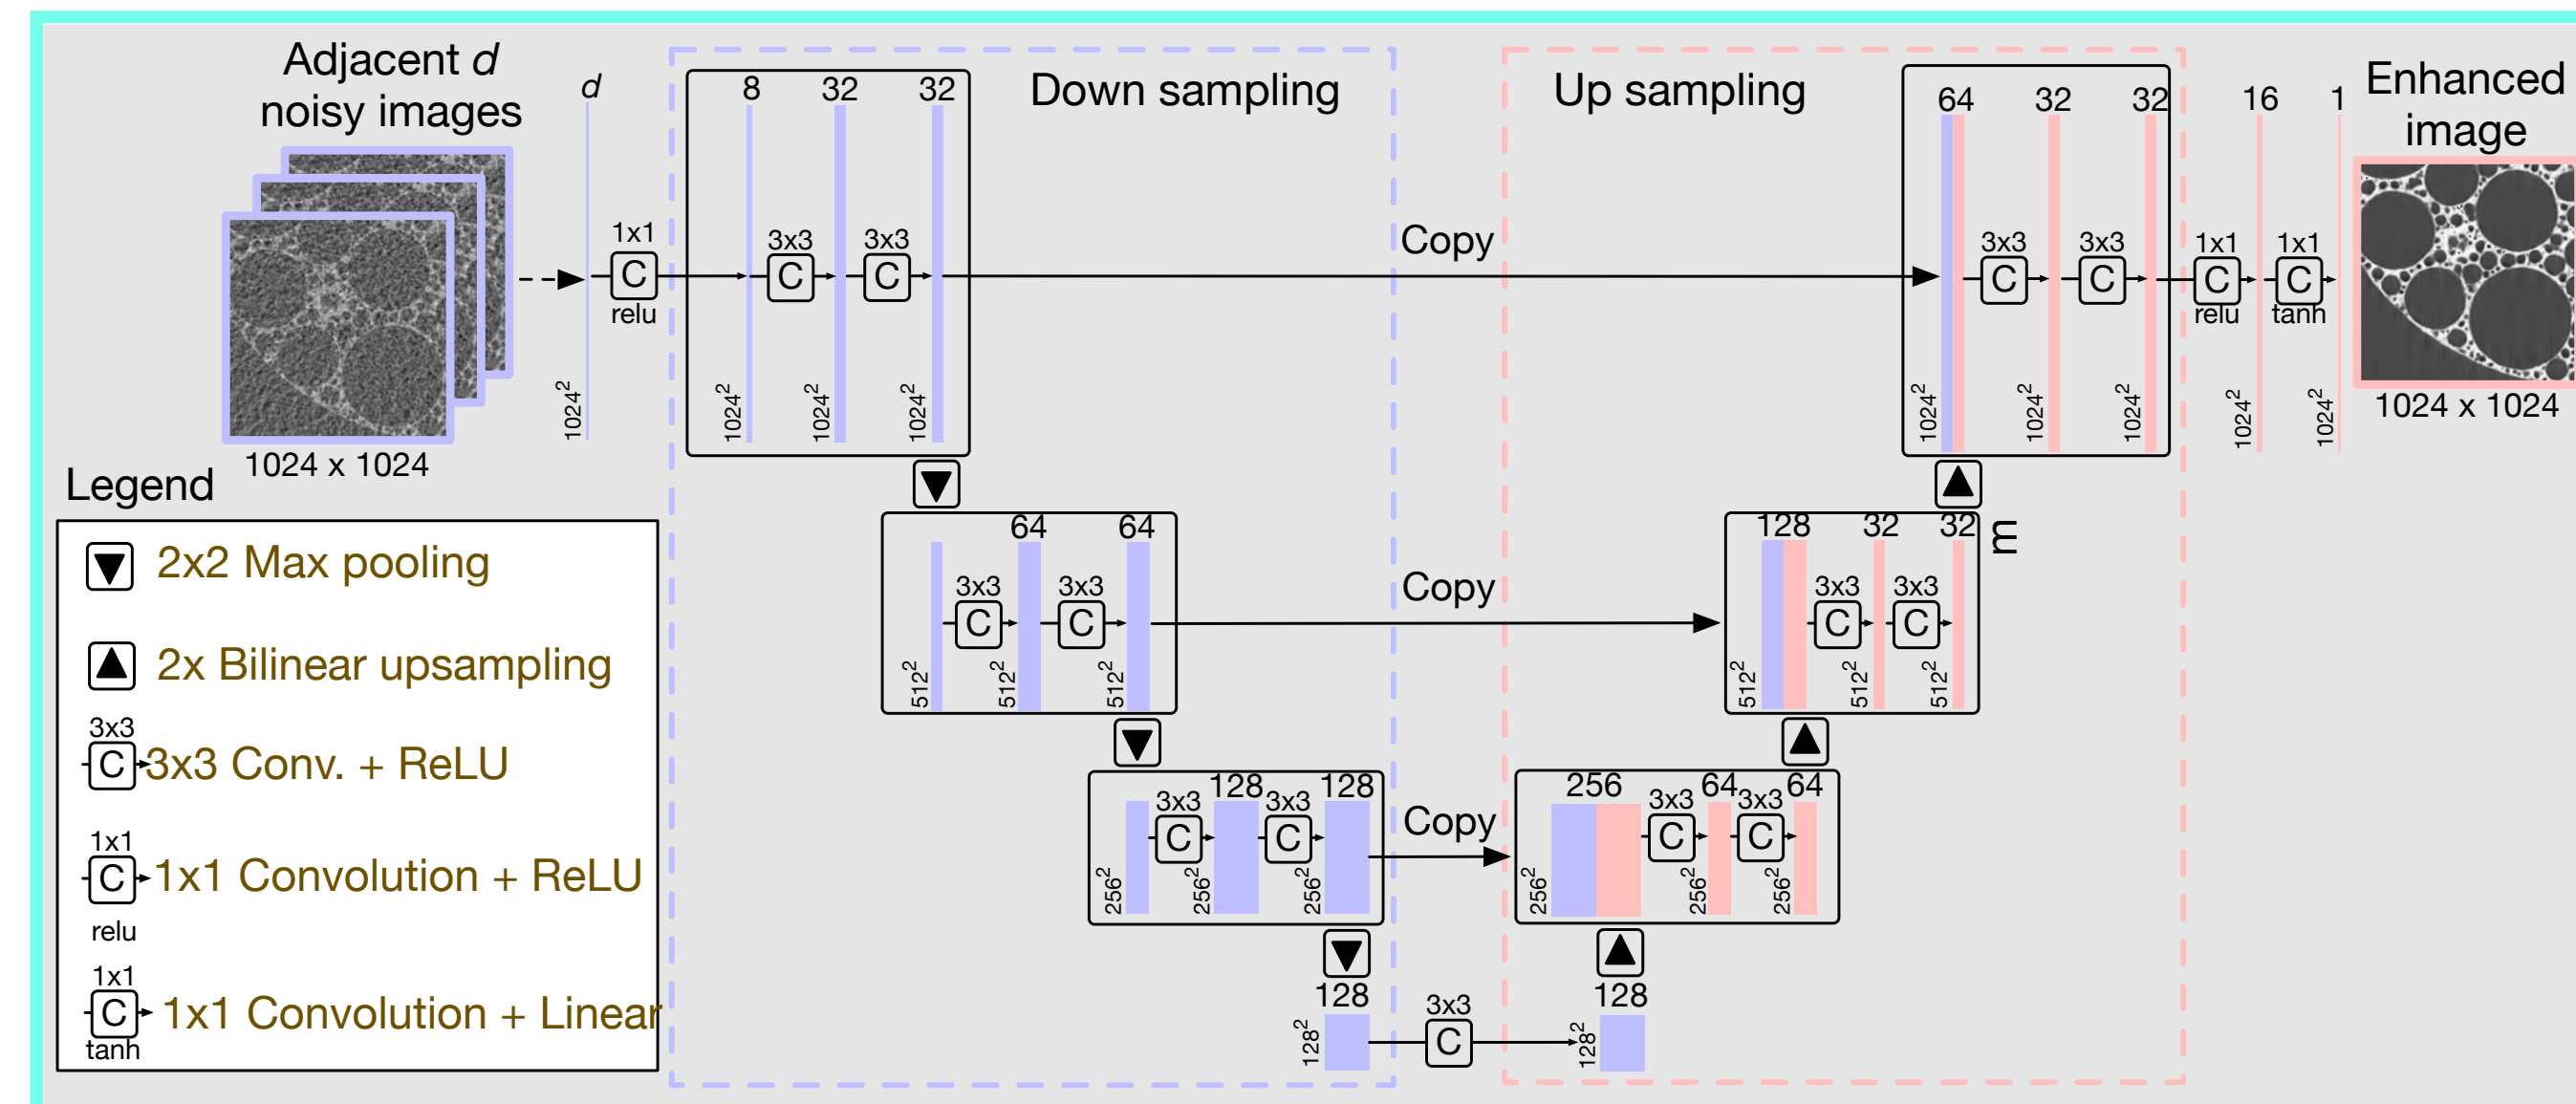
Adjacent $d$ noisy images

1024 x 1024

$d$

1x1
C
relu

$1024^2$

8 32 32

Down sampling

3x3 3x3
C C

$1024^2$ $1024^2$ $1024^2$

Copy

Up sampling

64 32 32

3x3 3x3
C C

$1024^2$ $1024^2$ $1024^2$

16 1

1x1 1x1
C C
relu tanh

$1024^2$ $1024^2$

Enhanced image

1024 x 1024

64 64
3x3 3x3
C C
$512^2$ $512^2$ $512^2$

Copy

128 32 32
3x3 3x3
C C
$512^2$ $512^2$ $512^2$

m

3x3 128 3x3 128
C C
$256^2$ $256^2$ $256^2$

Copy

256 3x3 64 3x3 64
C C
$256^2$ $256^2$ $256^2$

128
$128^2$

3x3
C

128
$128^2$

Legend

2x2 Max pooling

2x Bilinear upsampling

3x3
C 3x3 Conv. + ReLU

1x1
C 1x1 Convolution + ReLU
relu

1x1
C 1x1 Convolution + Linear
tanh